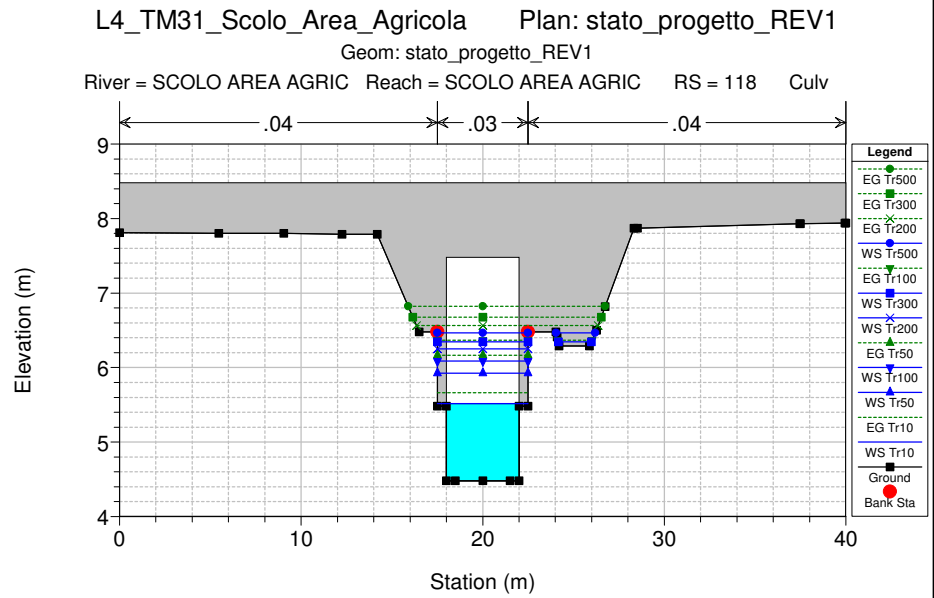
L4_TM31_Scolo_Area_Agricola Plan: stato_progetto_REV1
Geom: stato_progetto_REV1
River = SCOLO AREA AGRIC Reach = SCOLO AREA AGRIC RS = 118 Culv

.04 .03 .04

Elevation (m)
9
8
7
6
5
4

0 10 20 30 40
Station (m)

Legend
EG Tr500
EG Tr300
EG Tr200
WS Tr500
EG Tr100
WS Tr300
WS Tr200
EG Tr50
WS Tr100
WS Tr50
EG Tr10
WS Tr10
Ground
Bank Sta